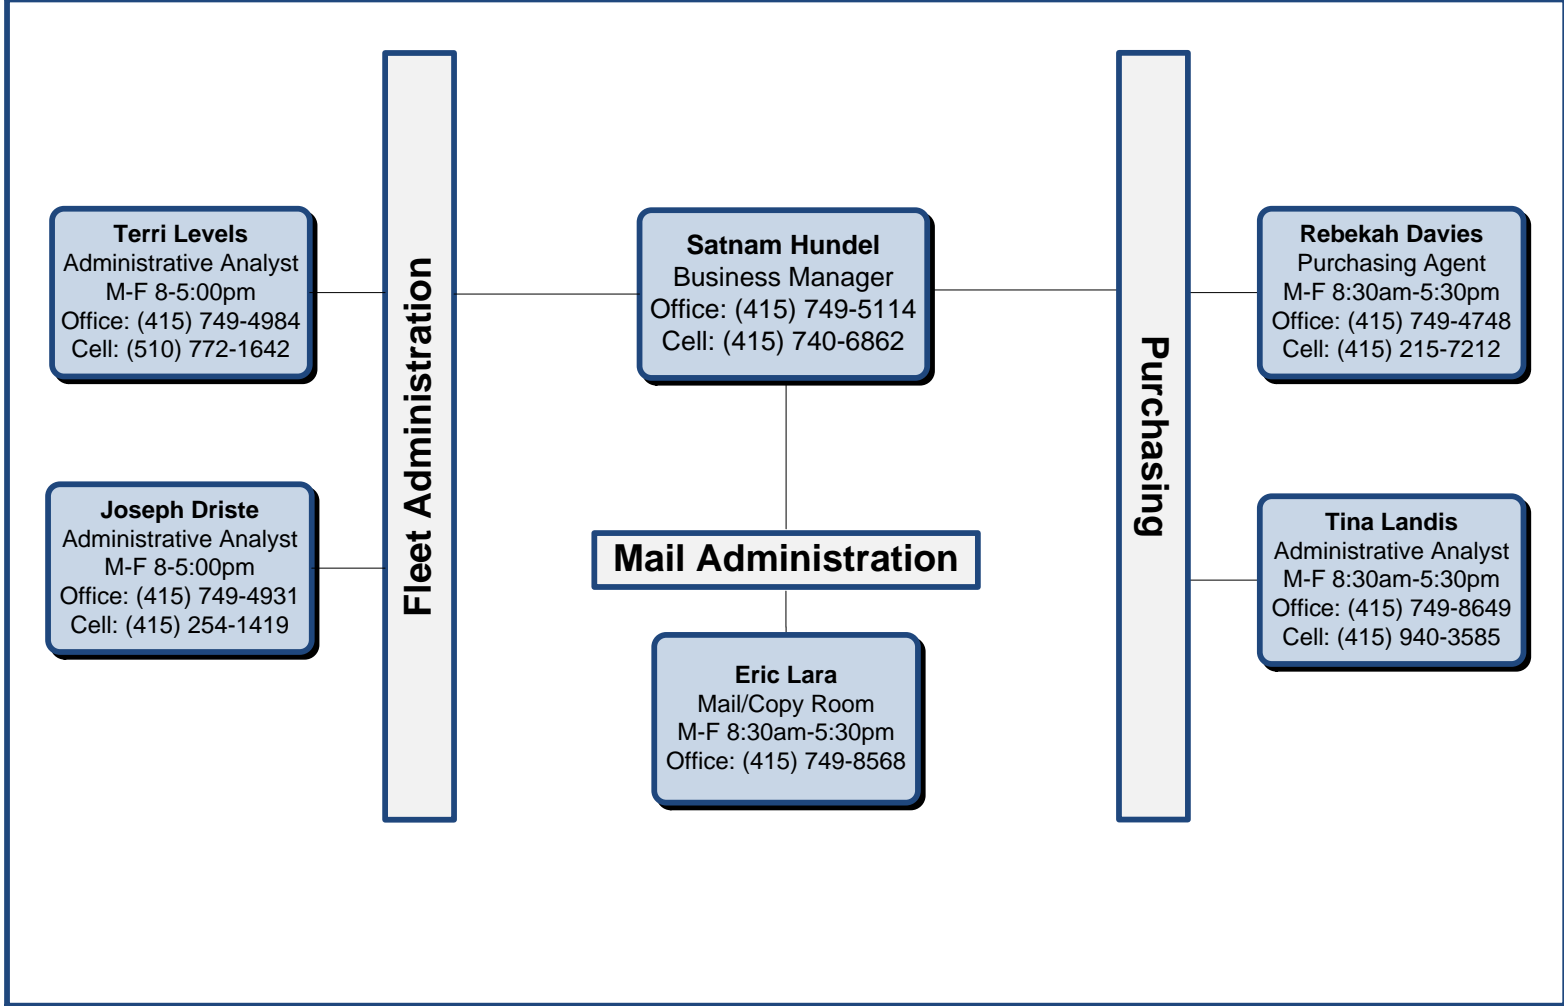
Terri Levels
Administrative Analyst
M-F 8-5:00pm
Office: (415) 749-4984
Cell: (510) 772-1642

Joseph Driste
Administrative Analyst
M-F 8-5:00pm
Office: (415) 749-4931
Cell: (415) 254-1419

Fleet Administration

Satnam Hundel
Business Manager
Office: (415) 749-5114
Cell: (415) 740-6862

Mail Administration

Eric Lara
Mail/Copy Room
M-F 8:30am-5:30pm
Office: (415) 749-8568

Purchasing

Rebekah Davies
Purchasing Agent
M-F 8:30am-5:30pm
Office: (415) 749-4748
Cell: (415) 215-7212

Tina Landis
Administrative Analyst
M-F 8:30am-5:30pm
Office: (415) 749-8649
Cell: (415) 940-3585